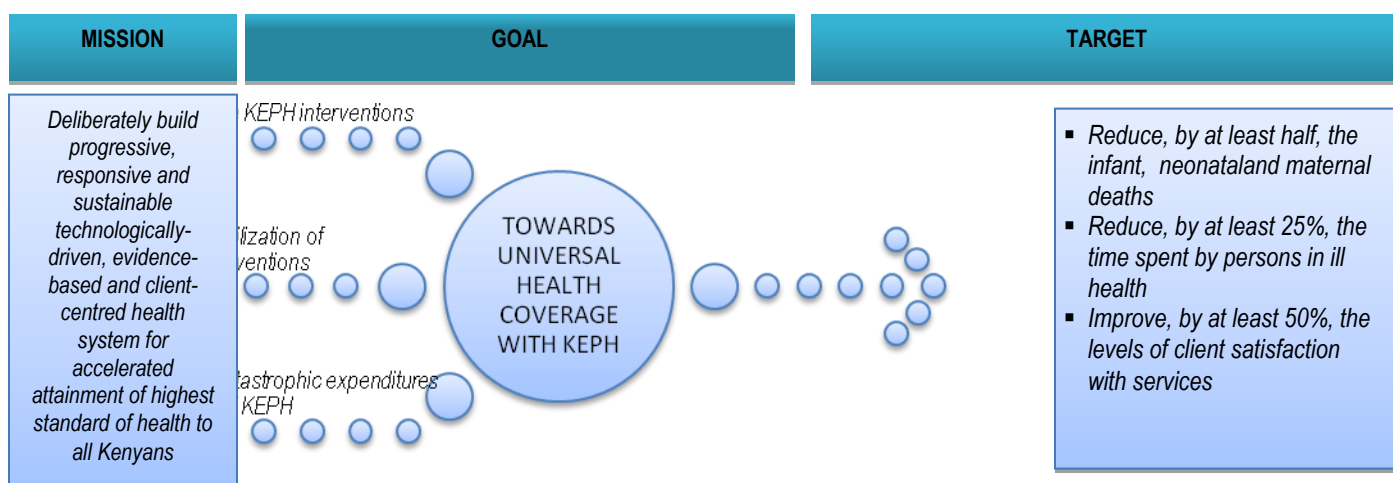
MISSION

GOAL

TARGET

Deliberately build progressive, responsive and sustainable technologically-driven, evidence-based and client-centred health system for accelerated attainment of highest standard of health to all Kenyans

KEPH interventions

ilization of ventions

tastrophic expenditures KEPH

TOWARDS UNIVERSAL HEALTH COVERAGE WITH KEPH

- Reduce, by at least half, the infant, neonataland maternal deaths
- Reduce, by at least 25%, the time spent by persons in ill health
- Improve, by at least 50%, the levels of client satisfaction with services